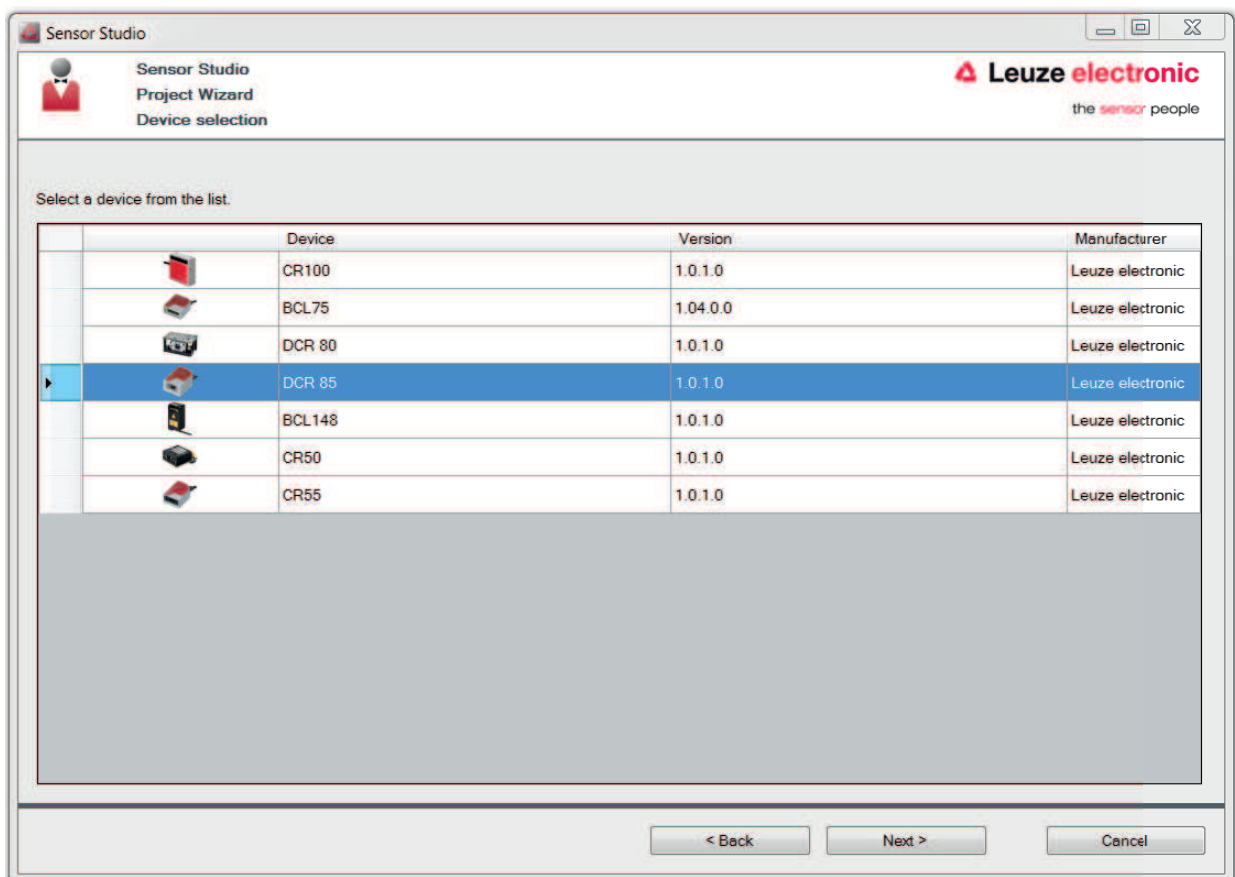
Sensor Studio

Sensor Studio
Project Wizard
Device selection

Leuze electronic
the sensor people

Select a device from the list.

| | | Device | Version | Manufacturer |
|---|---|---|---|---|
| | | CR100 | 1.0.1.0 | Leuze electronic |
| | | BCL75 | 1.04.0.0 | Leuze electronic |
| | | DCR 80 | 1.0.1.0 | Leuze electronic |
| ▸ | | DCR 85 | 1.0.1.0 | Leuze electronic |
| | | BCL148 | 1.0.1.0 | Leuze electronic |
| | | CR50 | 1.0.1.0 | Leuze electronic |
| | | CR55 | 1.0.1.0 | Leuze electronic |

< Back
Next >
Cancel